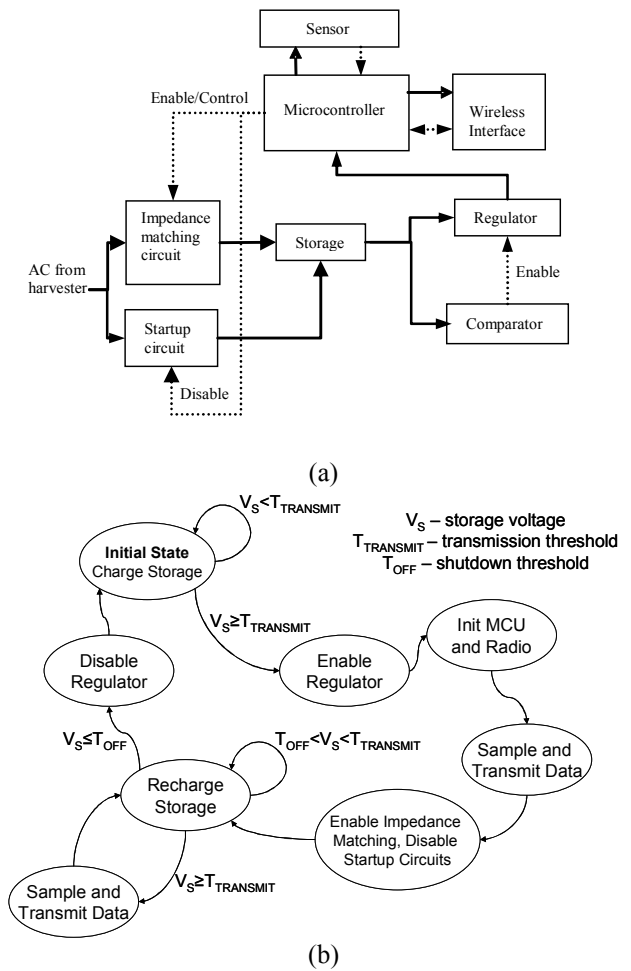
Sensor

Enable/Control

Microcontroller

Wireless Interface

Impedance matching circuit

Storage

Regulator

AC from harvester

Enable

Startup circuit

Comparator

Disable

(a)

$V_S < T_{TRANSMIT}$

$V_S$ – storage voltage
$T_{TRANSMIT}$ – transmission threshold
$T_{OFF}$ – shutdown threshold

**Initial State**
Charge Storage

$V_S \geq T_{TRANSMIT}$

Init MCU and Radio

Disable Regulator

Enable Regulator

$V_S \leq T_{OFF}$

$T_{OFF} < V_S < T_{TRANSMIT}$

Recharge Storage

Sample and Transmit Data

Enable Impedance Matching, Disable Startup Circuits

Sample and Transmit Data

$V_S \geq T_{TRANSMIT}$

(b)